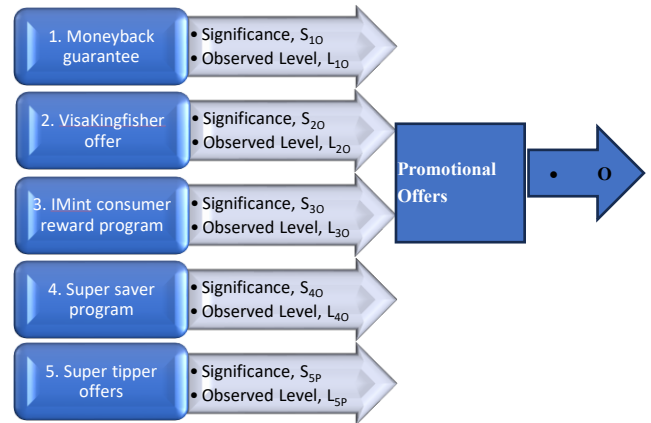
1. Moneyback guarantee

• Significance, $S_{1O}$
• Observed Level, $L_{1O}$

2. VisaKingfisher offer

• Significance, $S_{2O}$
• Observed Level, $L_{2O}$

3. IMint consumer reward program

• Significance, $S_{3O}$
• Observed Level, $L_{3O}$

4. Super saver program

• Significance, $S_{4O}$
• Observed Level, $L_{4O}$

5. Super tipper offers

• Significance, $S_{5P}$
• Observed Level, $L_{5P}$

Promotional Offers

• O